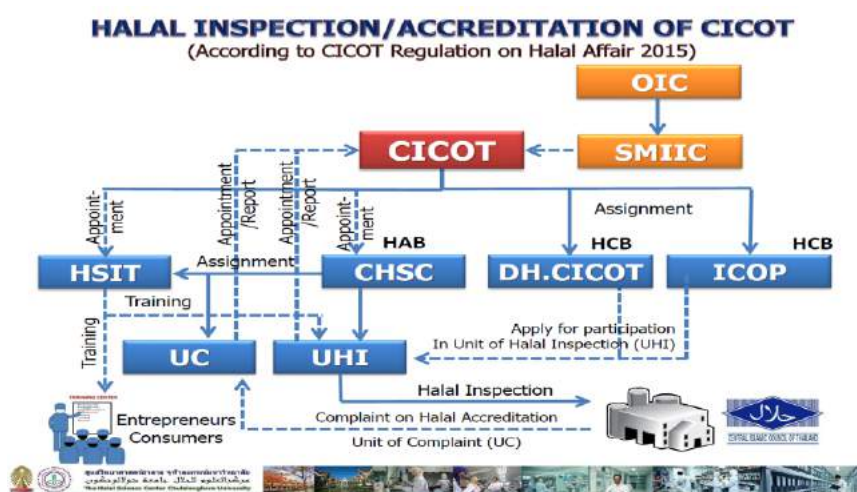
HALAL INSPECTION/ACCREDITATION OF CICOT
(According to CICOT Regulation on Halal Affair 2015)

OIC

SMIIC

CICOT

Appointment

Appointment /Report

Appointment /Report

Appointment

Assignment

HAB

HCB

HCB

HSIT

Assignment

CHSC

DH.CICOT

ICOP

Training

Training

Apply for participation In Unit of Halal Inspection (UHI)

UC

UHI

Halal Inspection

Entrepreneurs Consumers

Complaint on Halal Accreditation

Unit of Complaint (UC)

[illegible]

CENTRAL ISLAMIC COUNCIL OF THAILAND

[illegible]
The Halal Science Center Chulalongkorn University